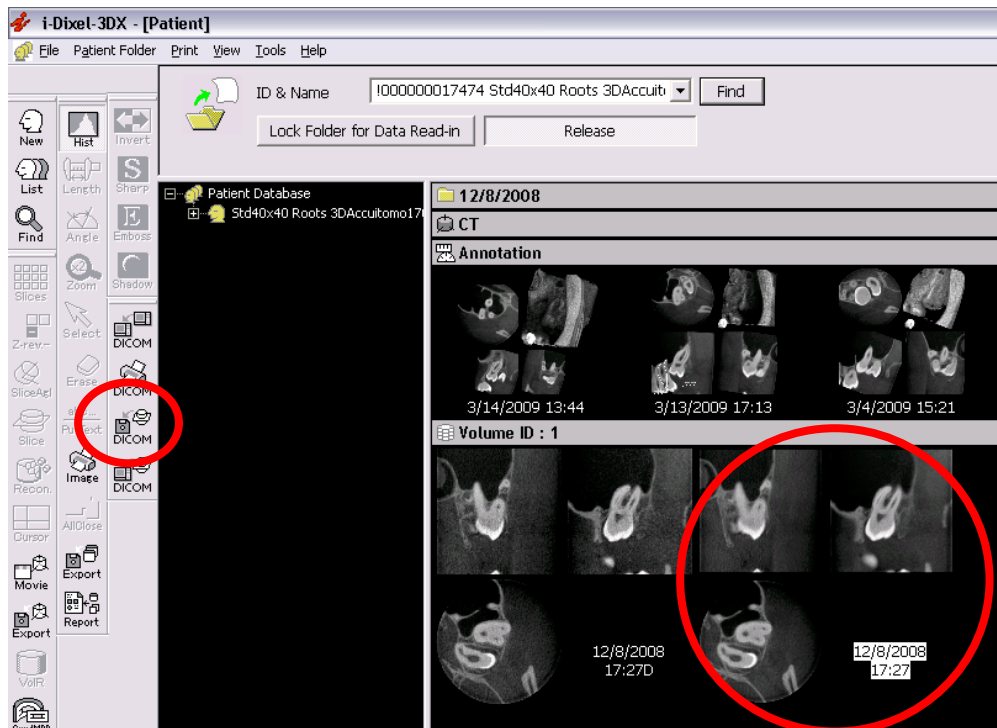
i-Dixel-3DX - [Patient]

File Patient Folder Print View Tools Help

ID & Name !000000017474 Std40x40 Roots 3DAccuit Find

Lock Folder for Data Read-in Release

New
List
Find
Slices
Z-rev.
SliceAgl
Slice
Recon.
Cursor
Movie
Export
VolR

Hist
Length
Angle
Zoom
Select
Erase
PutText
Image
AllClose
Export
Report

Invert
Sharp
Emboss
Shadow
DICOM
DICOM
DICOM
DICOM

Patient Database
Std40x40 Roots 3DAccuitomo17

12/8/2008
CT
Annotation

3/14/2009 13:44
3/13/2009 17:13
3/4/2009 15:21

Volume ID : 1

12/8/2008
17:27D

12/8/2008
17:27